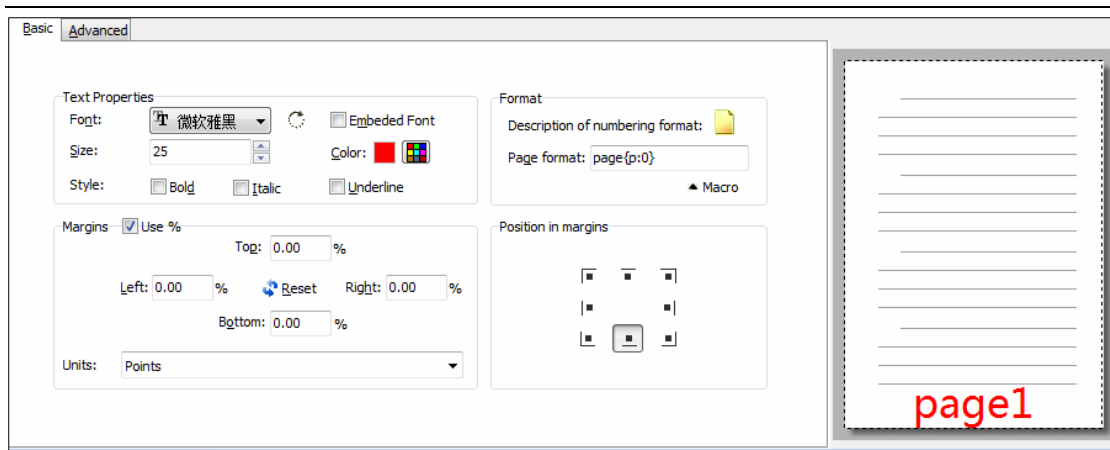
Basic | Advanced

Text Properties
Font: 微软雅黑
Embeded Font
Size: 25
Color:
Style: Bold Italic Underline

Format
Description of numbering format:
Page format: page{p:0}
Macro

Margins Use %
Top: 0.00 %
Left: 0.00 % Reset Right: 0.00 %
Bottom: 0.00 %
Units: Points

Position in margins

page1